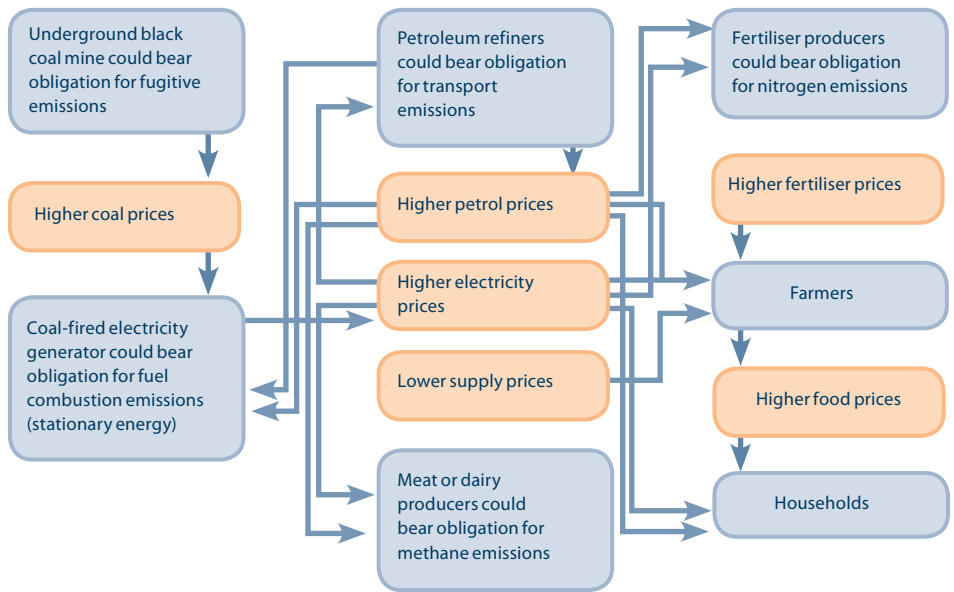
Underground black coal mine could bear obligation for fugitive emissions

Higher coal prices

Coal-fired electricity generator could bear obligation for fuel combustion emissions (stationary energy)

Petroleum refiners could bear obligation for transport emissions

Higher petrol prices

Higher electricity prices

Lower supply prices

Meat or dairy producers could bear obligation for methane emissions

Fertiliser producers could bear obligation for nitrogen emissions

Higher fertiliser prices

Farmers

Higher food prices

Households